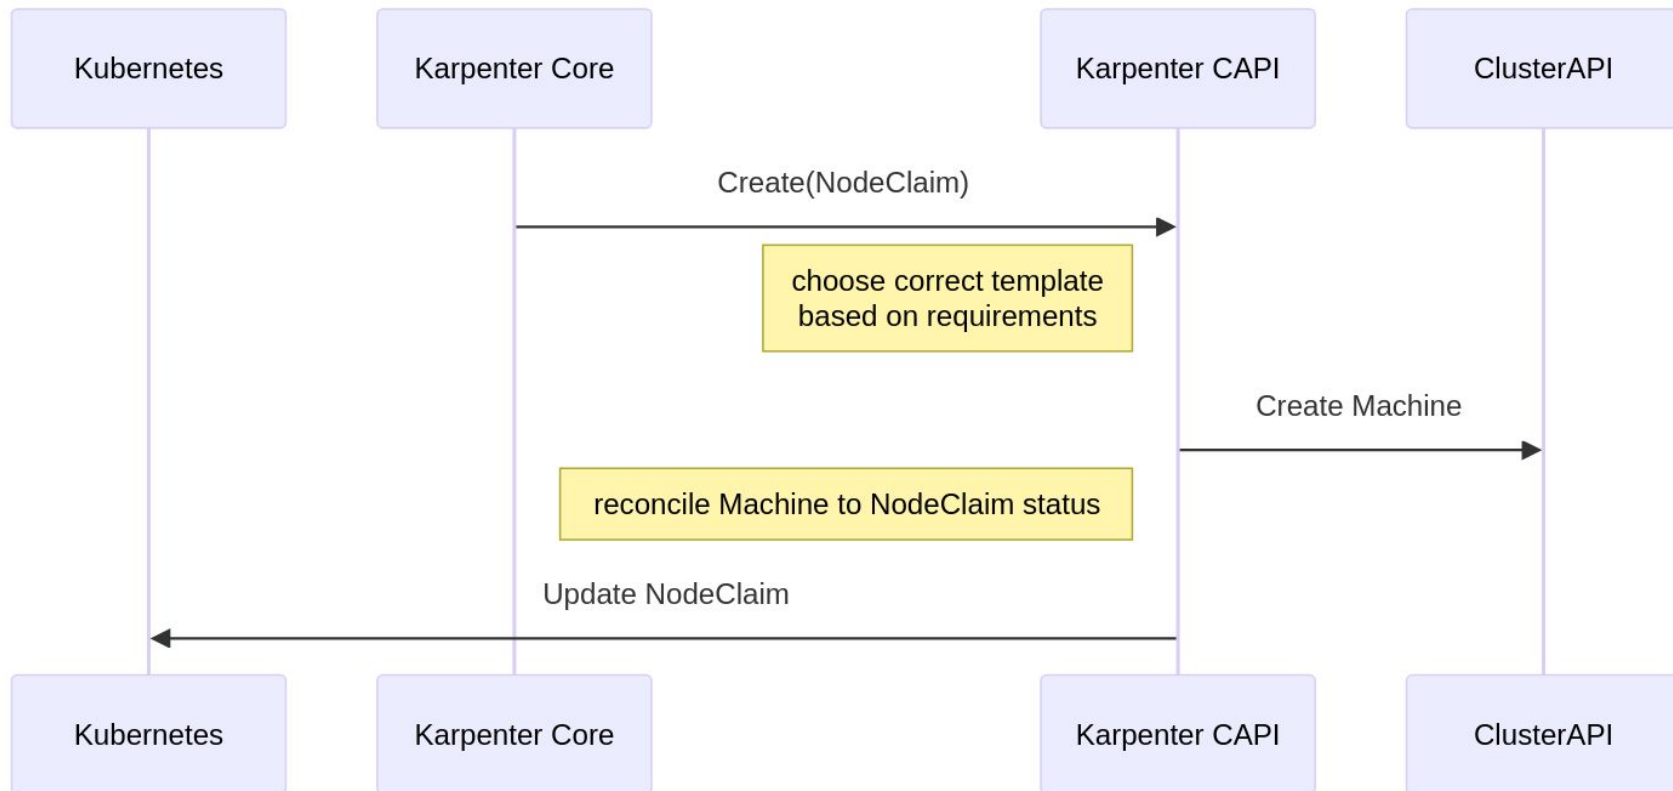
Kubernetes
Karpenter Core
Karpenter CAPI
ClusterAPI

Create(NodeClaim)

choose correct template based on requirements

Create Machine

reconcile Machine to NodeClaim status

Update NodeClaim

Kubernetes
Karpenter Core
Karpenter CAPI
ClusterAPI